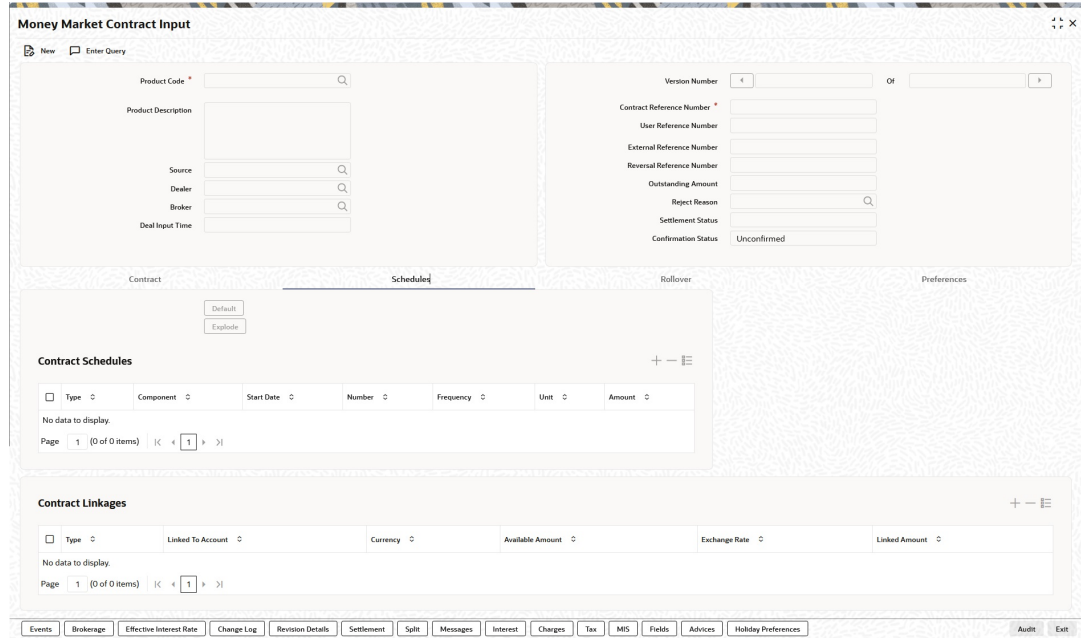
Money Market Contract Input

New Enter Query

Product Code *

Product Description

Source

Dealer

Broker

Deal Input Time

Version Number Of

Contract Reference Number *

User Reference Number

External Reference Number

Reversal Reference Number

Outstanding Amount

Reject Reason

Settlement Status

Confirmation Status Unconfirmed

Contract Schedules Rollover Preferences

Default

Explode

Contract Schedules

| Type | Component | Start Date | Number | Frequency | Unit | Amount |
|---|---|---|---|---|---|---|
| No data to display. | | | | | | |

Page 1 (0 of 0 items) 1

Contract Linkages

| Type | Linked To Account | Currency | Available Amount | Exchange Rate | Linked Amount |
|---|---|---|---|---|---|
| No data to display. | | | | | |

Page 1 (0 of 0 items) 1

Events Brokerage Effective Interest Rate Change Log Revision Details Settlement Split Messages Interest Charges Tax MIS Fields Advices Holiday Preferences Audit Exit